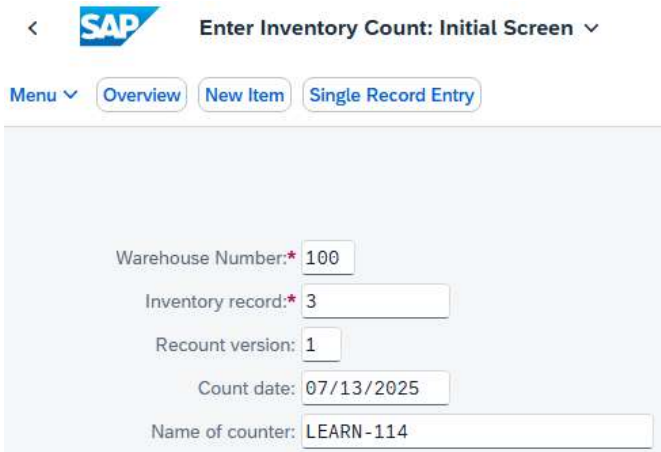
<

SAP

Enter Inventory Count: Initial Screen ∨

Menu ∨ Overview New Item Single Record Entry

Warehouse Number:* 100

Inventory record:* 3

Recount version: 1

Count date: 07/13/2025

Name of counter: LEARN-114